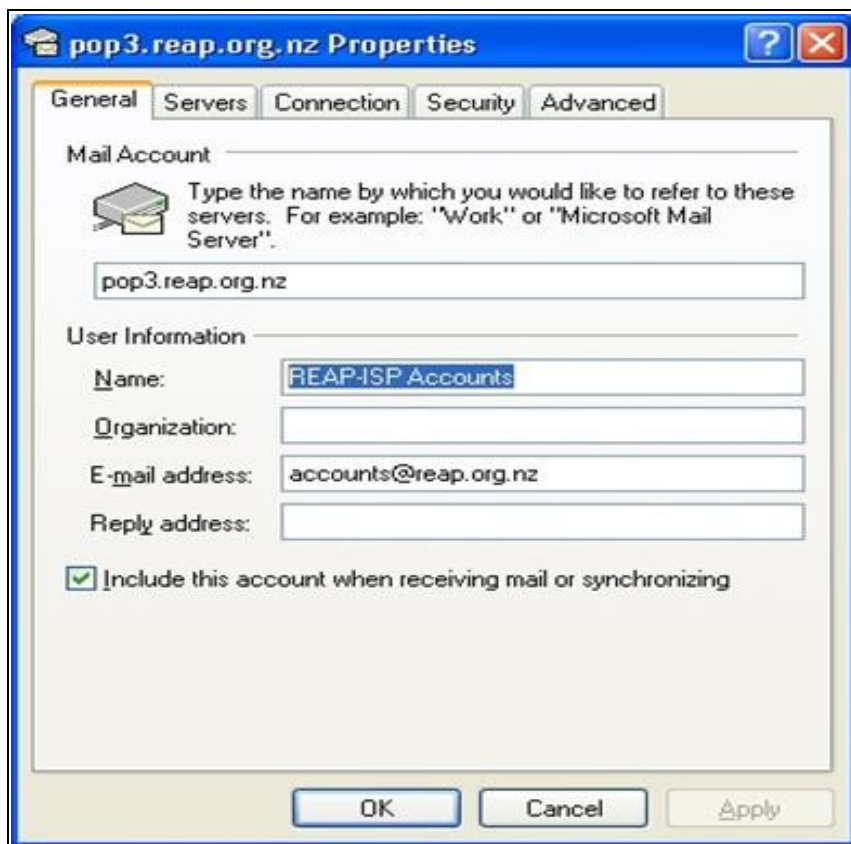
pop3.reap.org.nz Properties

General | Servers | Connection | Security | Advanced

Mail Account

Type the name by which you would like to refer to these servers. For example: "Work" or "Microsoft Mail Server".

pop3.reap.org.nz

User Information

Name: REAP-ISP Accounts

Organization:

E-mail address: accounts@reap.org.nz

Reply address:

Include this account when receiving mail or synchronizing

OK | Cancel | Apply